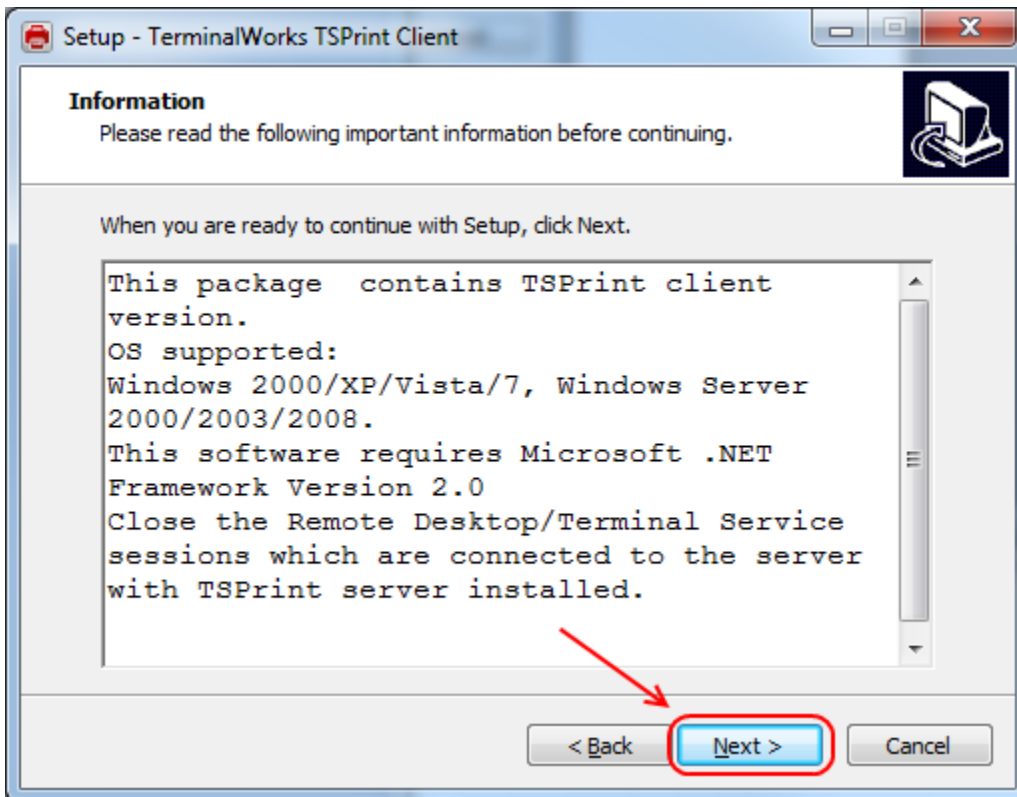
Setup - TerminalWorks TSPrint Client

Information
Please read the following important information before continuing.

When you are ready to continue with Setup, click Next.

This package  contains TSPrint client version.
OS supported:
Windows 2000/XP/Vista/7, Windows Server 2000/2003/2008.
This software requires Microsoft .NET Framework Version 2.0
Close the Remote Desktop/Terminal Service sessions which are connected to the server with TSPrint server installed.

< Back
Next >
Cancel